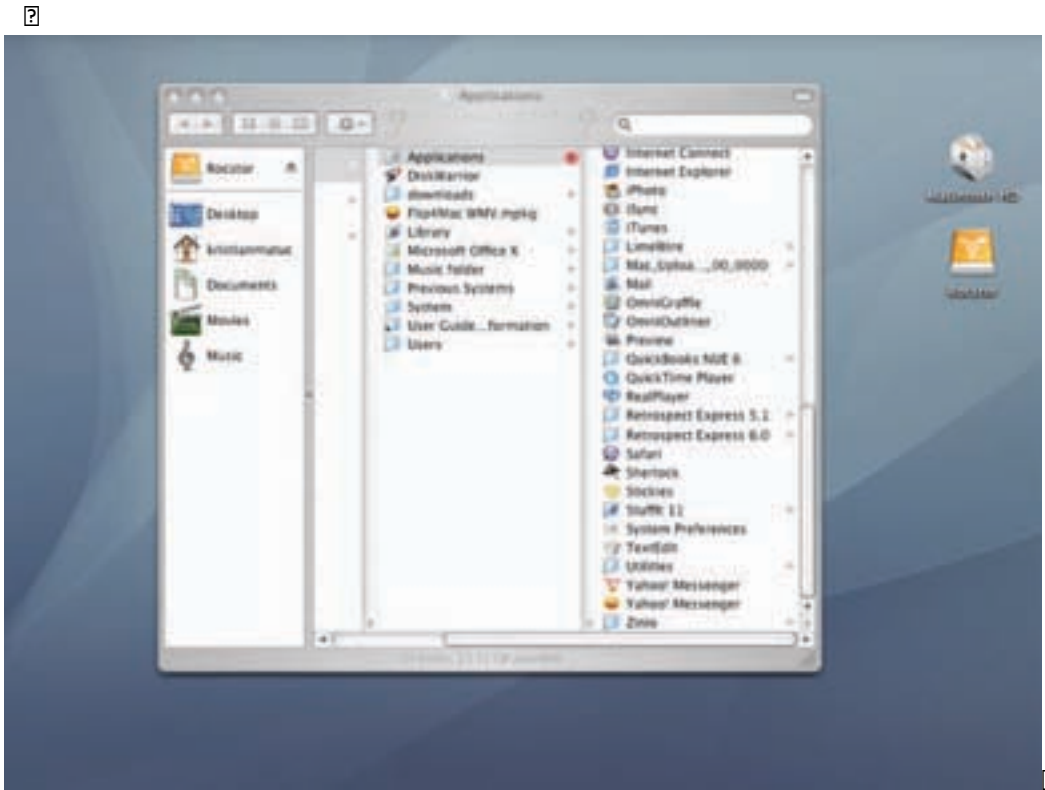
Applications

Rocster
Desktop
kristianmatue
Documents
Movies
Music

Applications
DiskWarrior
downloads
Flip4Mac WMV.mpkg
Library
Microsoft Office X
Music folder
Previous Systems
System
User Guide...formation
Users

Internet Connect
Internet Explorer
iPhoto
iSync
iTunes
LimeWire
Mac_Uoloa..._00_0000
Mail
OmniGraffle
OmniOutliner
Preview
QuickBooks NUE 6
QuickTime Player
RealPlayer
Retrospect Express 5.1
Retrospect Express 6.0
Safari
Sherlock
Stickies
StuffIt 11
System Preferences
TextEdit
Utilities
Yahoo! Messenger
Yahoo! Messenger
Zinio

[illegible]

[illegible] HD
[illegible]